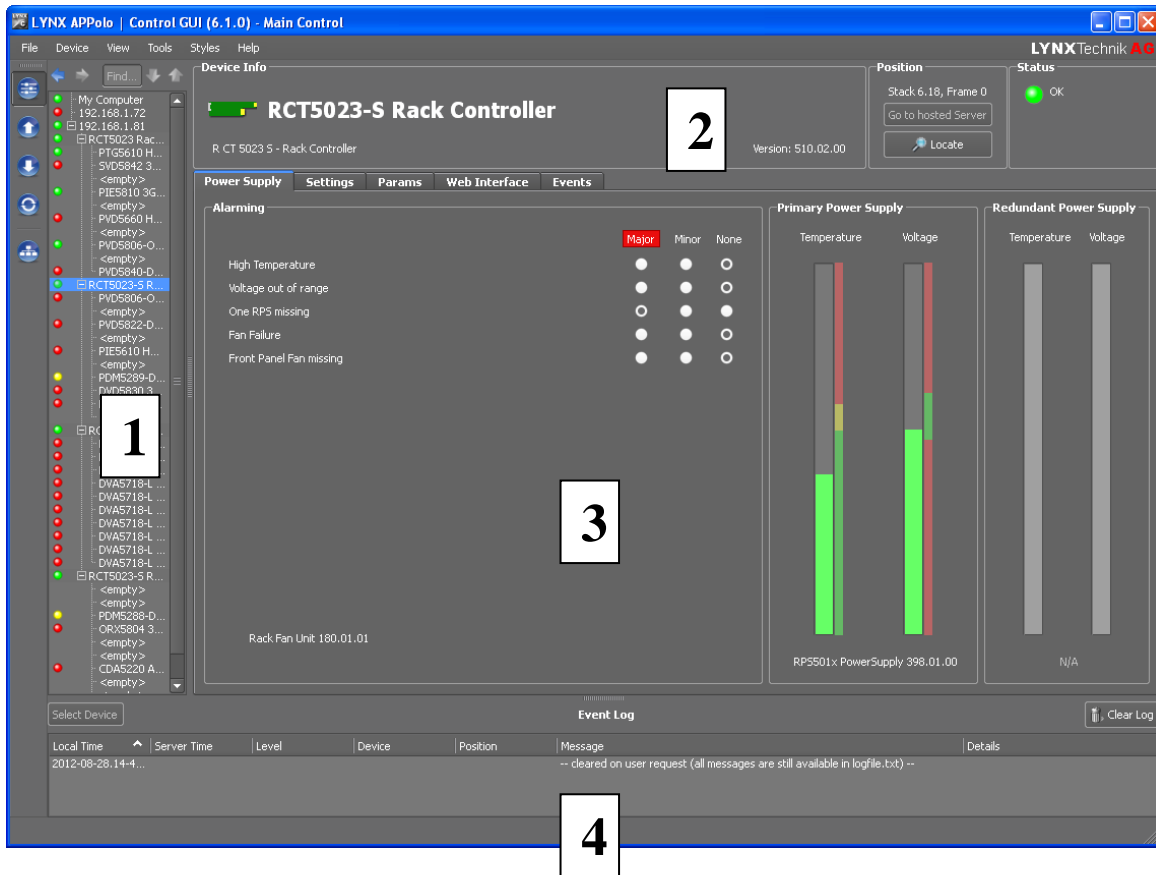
LYNX APPolo | Control GUI (6.1.0) - Main Control

File Device View Tools Styles Help

LYNXTechnik AG

Find...

My Computer
192.168.1.72
192.168.1.81
RCT5023 Rac...
PTG5610 H...
SVD5842 3...
<empty>
PIE5810 3G...
<empty>
PVD5660 H...
<empty>
PVD5806-O...
<empty>
PVD5840-D...
RCT5023-S R...
PVD5806-O...
<empty>
PVD5822-D...
<empty>
PIE5610 H...
<empty>
PDM5289-D...
PVD5830 3...
RC
DVA5718-L ...
DVA5718-L ...
DVA5718-L ...
DVA5718-L ...
DVA5718-L ...
DVA5718-L ...
DVA5718-L ...
RCT5023-S R...
<empty>
<empty>
PDM5288-D...
ORX5804 3...
<empty>
<empty>
CDA5220 A...
<empty>

1

Device Info

RCT5023-S Rack Controller

2

R CT 5023 S - Rack Controller

Version: 510.02.00

Position

Stack 6.18, Frame 0

Go to hosted Server

Locate

Status

OK

Power Supply | Settings | Params | Web Interface | Events

Alarming

| | Major | Minor | None |
|---|---|---|---|
| High Temperature | | | |
| Voltage out of range | | | |
| One RPS missing | | | |
| Fan Failure | | | |
| Front Panel Fan missing | | | |

3

Rack Fan Unit 180.01.01

Primary Power Supply

Temperature Voltage

RPS501x PowerSupply 398.01.00

Redundant Power Supply

Temperature Voltage

N/A

Select Device

Event Log

Clear Log

| Local Time | Server Time | Level | Device | Position | Message | Details |
|---|---|---|---|---|---|---|
| 2012-08-28.14-4... | | | | | -- cleared on user request (all messages are still available in logfile.txt) -- | |

4